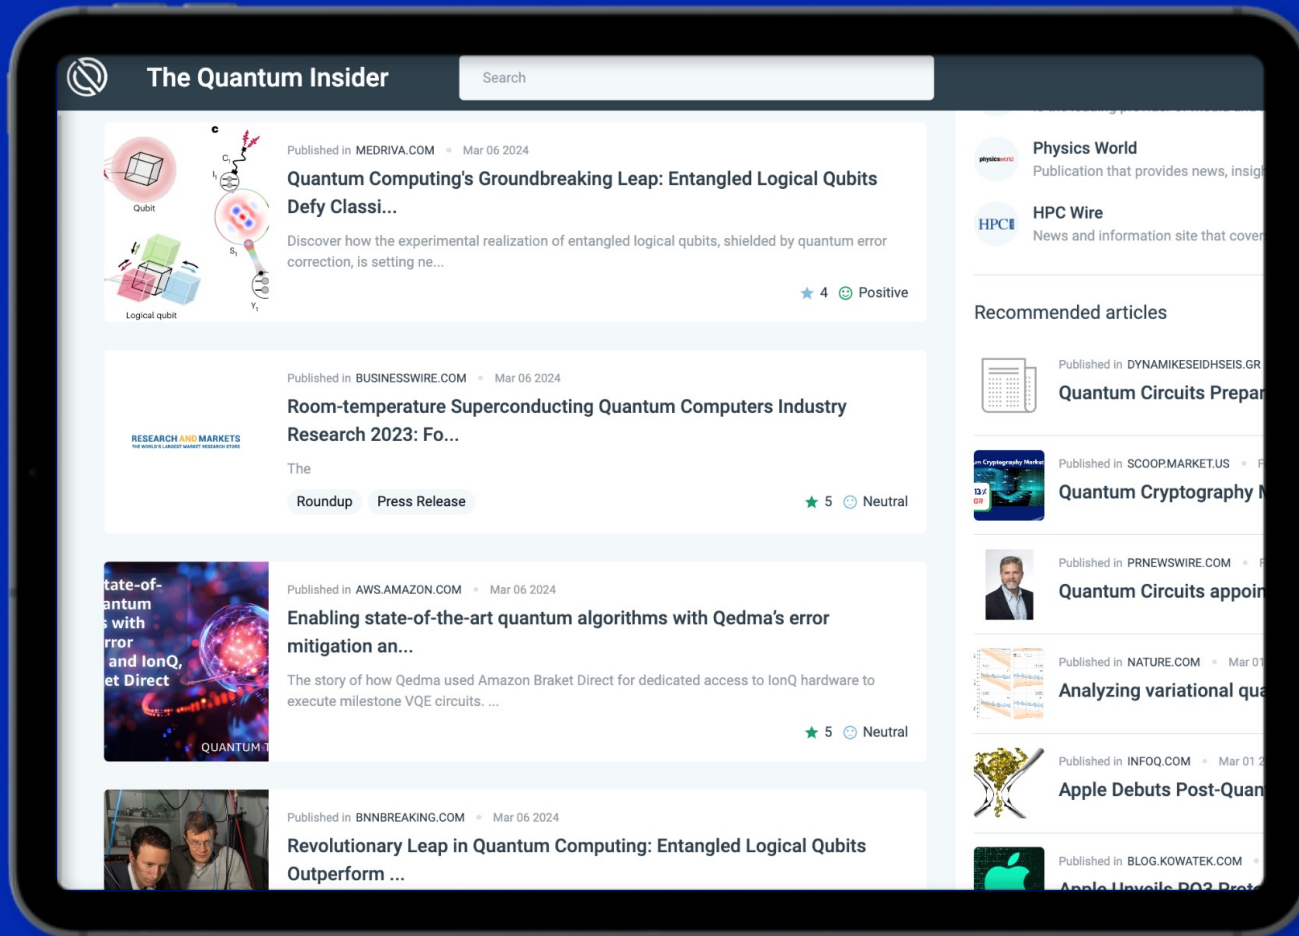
The Quantum Insider

Search

Qubit

Logical qubit

Published in MEDRIVA.COM • Mar 06 2024

Quantum Computing's Groundbreaking Leap: Entangled Logical Qubits Defy Classi...

Discover how the experimental realization of entangled logical qubits, shielded by quantum error correction, is setting ne...

4 Positive

RESEARCH AND MARKETS

Published in BUSINESSWIRE.COM • Mar 06 2024

Room-temperature Superconducting Quantum Computers Industry Research 2023: Fo...

The

Roundup Press Release

5 Neutral

tate-of- antum s with rror and IonQ, et Direct

QUANTUM T

Published in AWS.AMAZON.COM • Mar 06 2024

Enabling state-of-the-art quantum algorithms with Qedma's error mitigation an...

The story of how Qedma used Amazon Braket Direct for dedicated access to IonQ hardware to execute milestone VQE circuits. ...

5 Neutral

Published in BNNBREAKING.COM • Mar 06 2024

Revolutionary Leap in Quantum Computing: Entangled Logical Qubits Outperform ...

Physics World

Publication that provides news, insig

HPC Wire

News and information site that cover

Recommended articles

Published in DYNAMIKESEIDHSEIS.GR

Quantum Circuits Prepar

Published in SCOOP.MARKET.US

Quantum Cryptography M

Published in PRNEWSWIRE.COM

Quantum Circuits appoi

Published in NATURE.COM • Mar 01

Analyzing variational qu

Published in INFOQ.COM • Mar 01 2

Apple Debuts Post-Quan

Published in BLOG.KOWATEK.COM

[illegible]